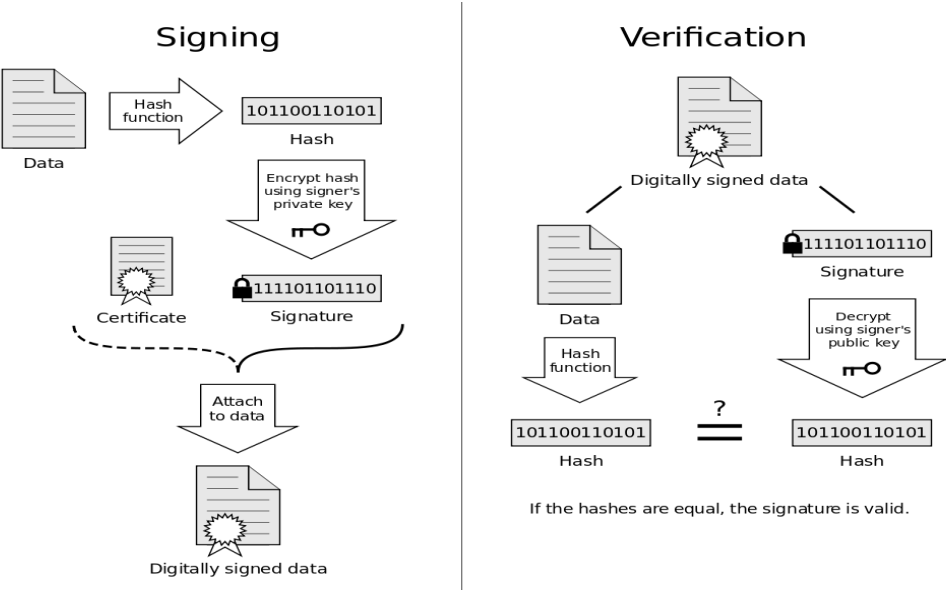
Signing

Data

Hash function

101100110101

Hash

Encrypt hash using signer's private key

Certificate

111101101110

Signature

Attach to data

Digitally signed data

Verification

Digitally signed data

Data

111101101110

Signature

Hash function

Decrypt using signer's public key

?

101100110101

Hash

101100110101

Hash

If the hashes are equal, the signature is valid.